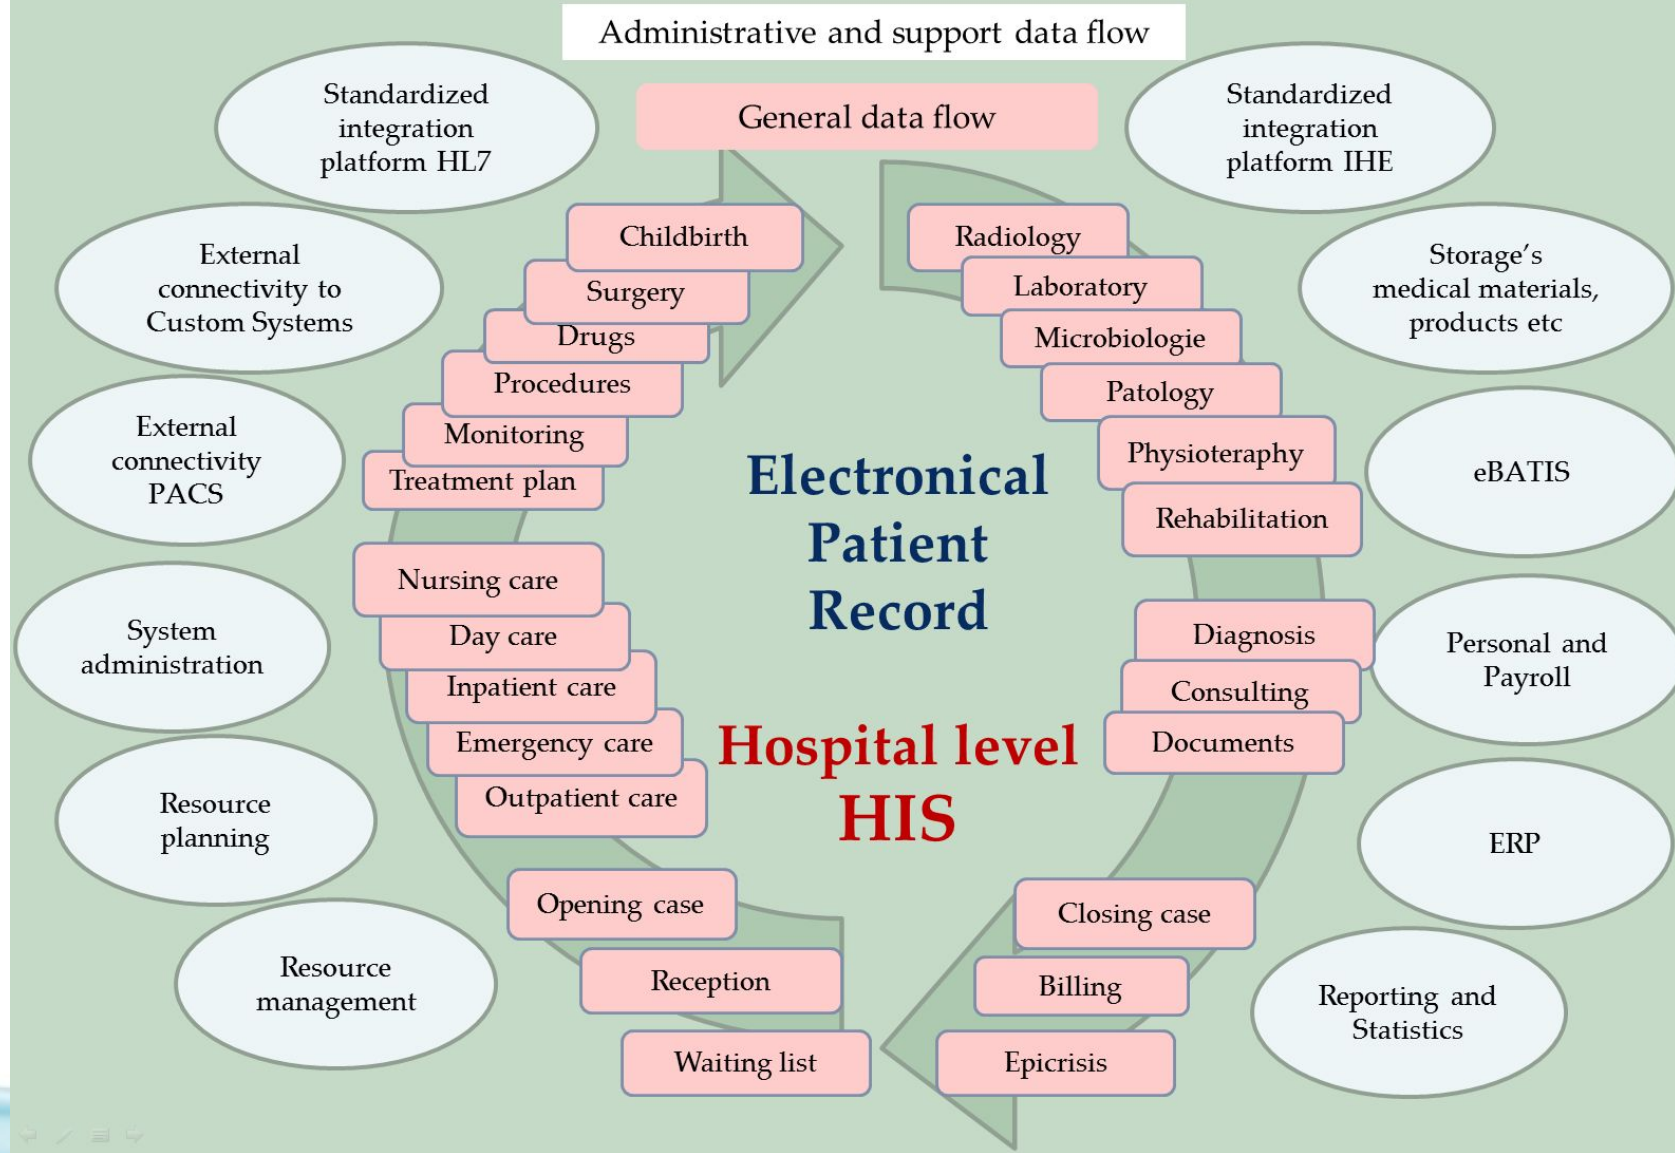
Administrative and support data flow

General data flow

Standardized integration platform HL7

Standardized integration platform IHE

External connectivity to Custom Systems

External connectivity PACS

System administration

Resource planning

Resource management

Storage's medical materials, products etc

eBATIS

Personal and Payroll

ERP

Reporting and Statistics

Childbirth
Surgery
Drugs
Procedures
Monitoring
Treatment plan

Radiology
Laboratory
Microbiologie
Patology
Physioteraphy
Rehabilitation

Electronical Patient Record

Nursing care
Day care
Inpatient care
Emergency care
Outpatient care

Diagnosis
Consulting
Documents

Hospital level HIS

Opening case
Reception
Waiting list

Closing case
Billing
Epicrisis